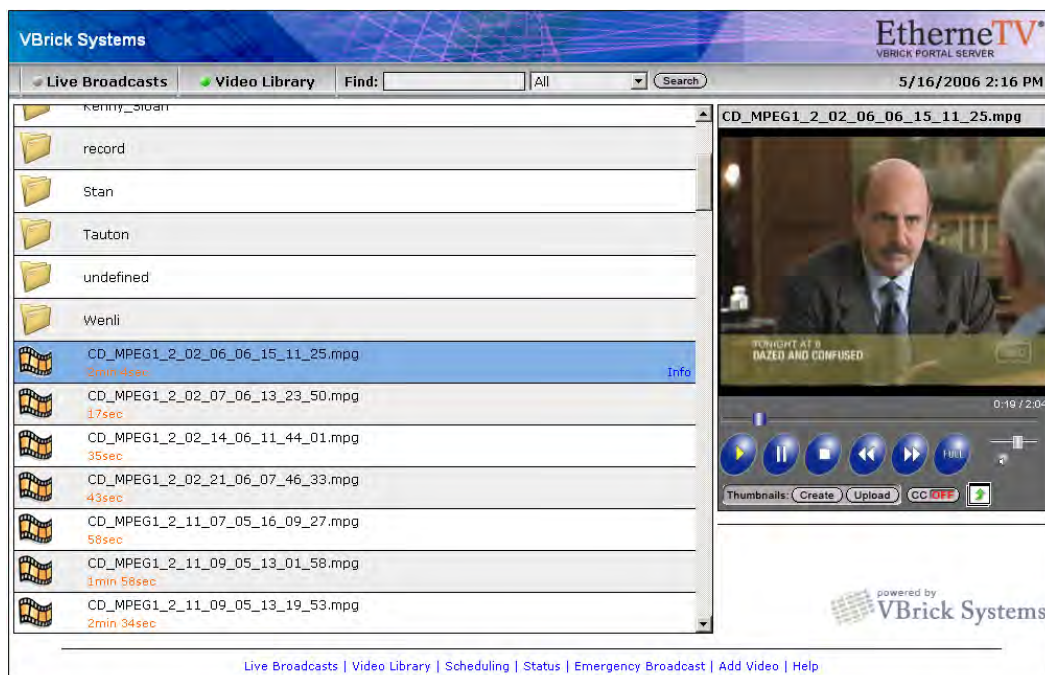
VBrick Systems

EtherneTV
VBRICK PORTAL SERVER

Live Broadcasts
Video Library
Find:
All
Search
5/16/2006 2:16 PM

Kenny_Sloan
record
Stan
Tauton
undefined
Wenli

CD_MPEG1_2_02_06_06_15_11_25.mpg
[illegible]
Info

CD_MPEG1_2_02_07_06_13_23_50.mpg
17sec

CD_MPEG1_2_02_14_06_11_44_01.mpg
35sec

CD_MPEG1_2_02_21_06_07_46_33.mpg
43sec

CD_MPEG1_2_11_07_05_16_09_27.mpg
58sec

CD_MPEG1_2_11_09_05_13_01_58.mpg
1min 58sec

CD_MPEG1_2_11_09_05_13_19_53.mpg
2min 34sec

CD_MPEG1_2_02_06_06_15_11_25.mpg

TONIGHT AT 8
DAZED AND CONFUSED

0:19 / 2:04

FULL

Thumbnails: Create Upload CC OFF

powered by
VBrick Systems

Live Broadcasts | Video Library | Scheduling | Status | Emergency Broadcast | Add Video | Help